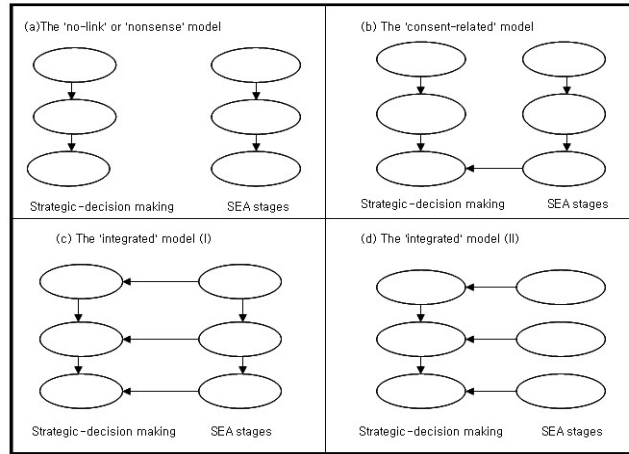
(a)The 'no-link' or 'nonsense' model

Strategic-decision making

SEA stages

(b) The 'consent-related' model

Strategic-decision making

SEA stages

(c) The 'integrated' model (I)

Strategic-decision making

SEA stages

(d) The 'integrated' model (II)

Strategic-decision making

SEA stages